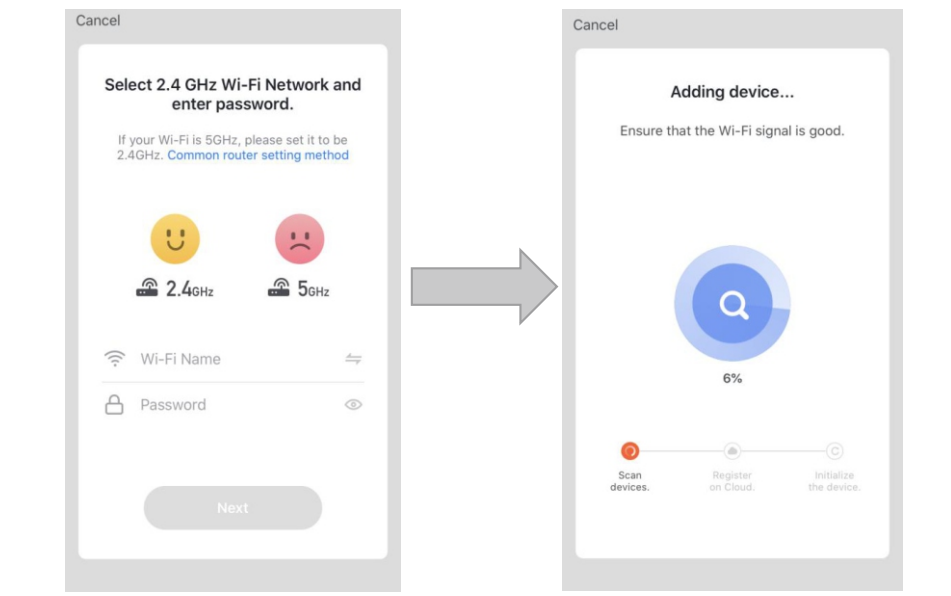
Cancel

Select 2.4 GHz Wi-Fi Network and enter password.

If your Wi-Fi is 5GHz, please set it to be 2.4GHz. Common router setting method

2.4GHz

5GHz

Wi-Fi Name

Password

Next

Cancel

Adding device...

Ensure that the Wi-Fi signal is good.

6%

Scan devices.

Register on Cloud.

Initialize the device.